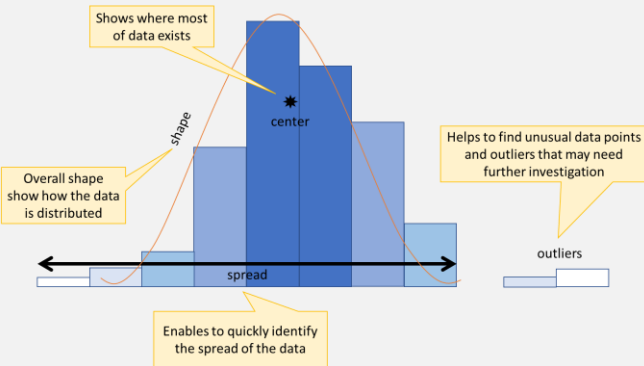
Shows where most of data exists

center

shape

Overall shape show how the data is distributed

Helps to find unusual data points and outliers that may need further investigation

outliers

spread

Enables to quickly identify the spread of the data